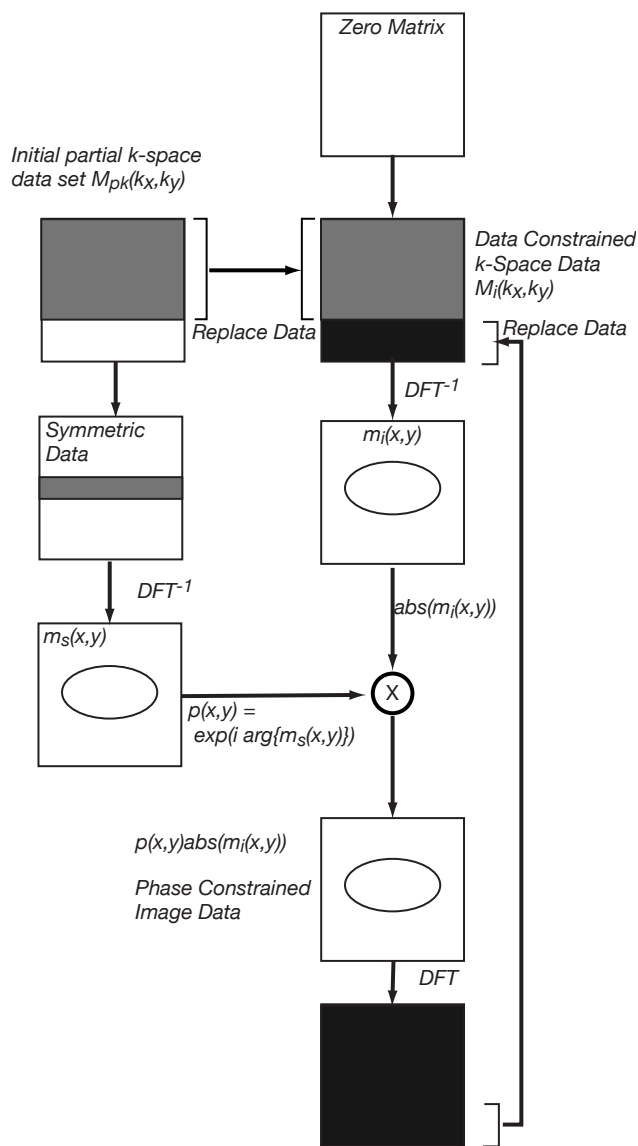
Zero Matrix

Initial partial k-space data set $M_{pk}(k_x,k_y)$

Data Constrained k-Space Data $M_i(k_x,k_y)$

Replace Data

Replace Data

$DFT^{-1}$

Symmetric Data

$m_i(x,y)$

$DFT^{-1}$

$abs(m_i(x,y))$

$m_s(x,y)$

X

$p(x,y) = exp(i\ arg\{m_s(x,y)\})$

$p(x,y)abs(m_i(x,y))$

Phase Constrained Image Data

DFT